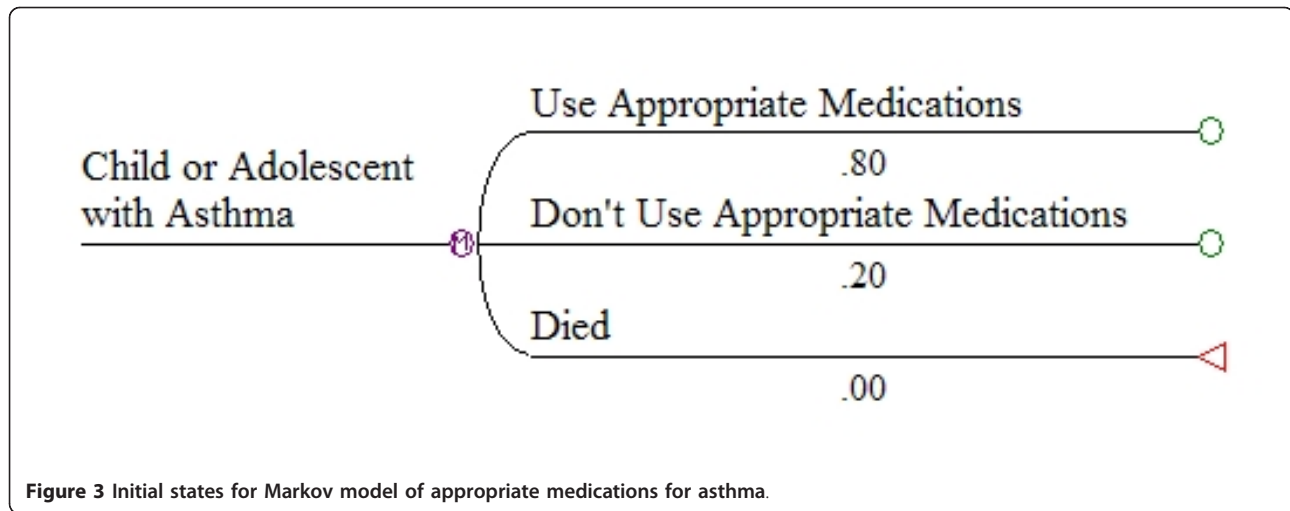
Child or Adolescent with Asthma

M

Use Appropriate Medications

.80

Don't Use Appropriate Medications

.20

Died

.00

Figure 3 Initial states for Markov model of appropriate medications for asthma.